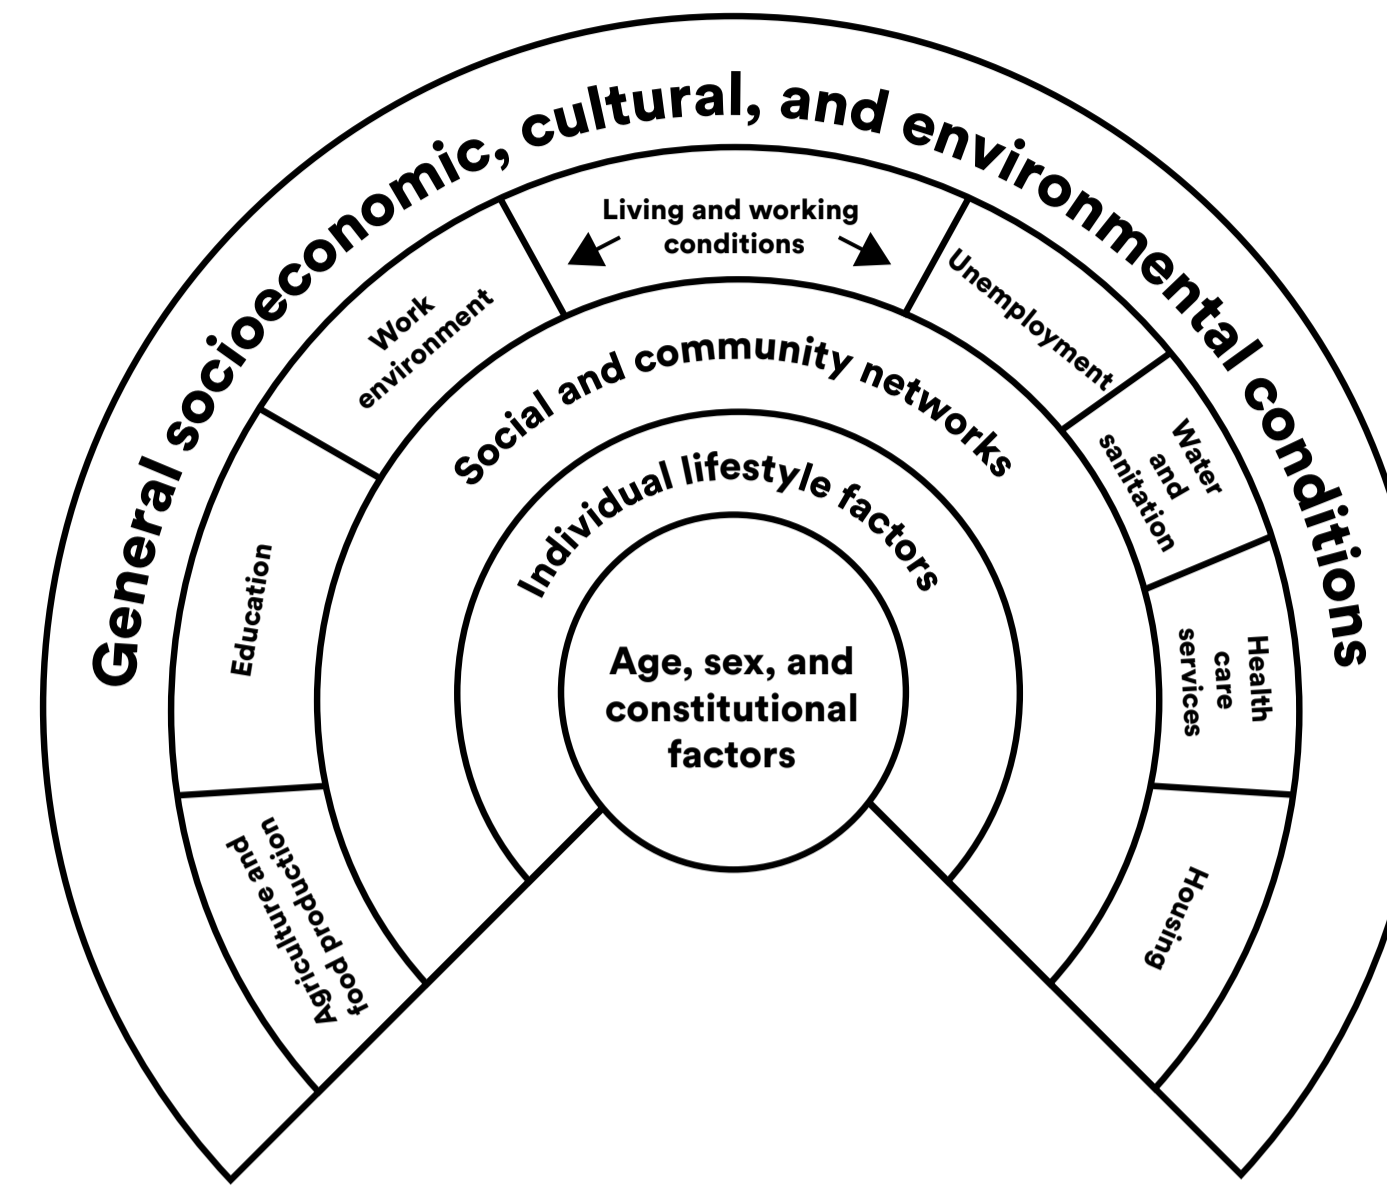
General socioeconomic, cultural, and environmental conditions

Living and working conditions

Work environment

Unemployment

Social and community networks

Water and sanitation

Individual lifestyle factors

Education

Age, sex, and constitutional factors

Health care services

Agriculture and food production

Housing